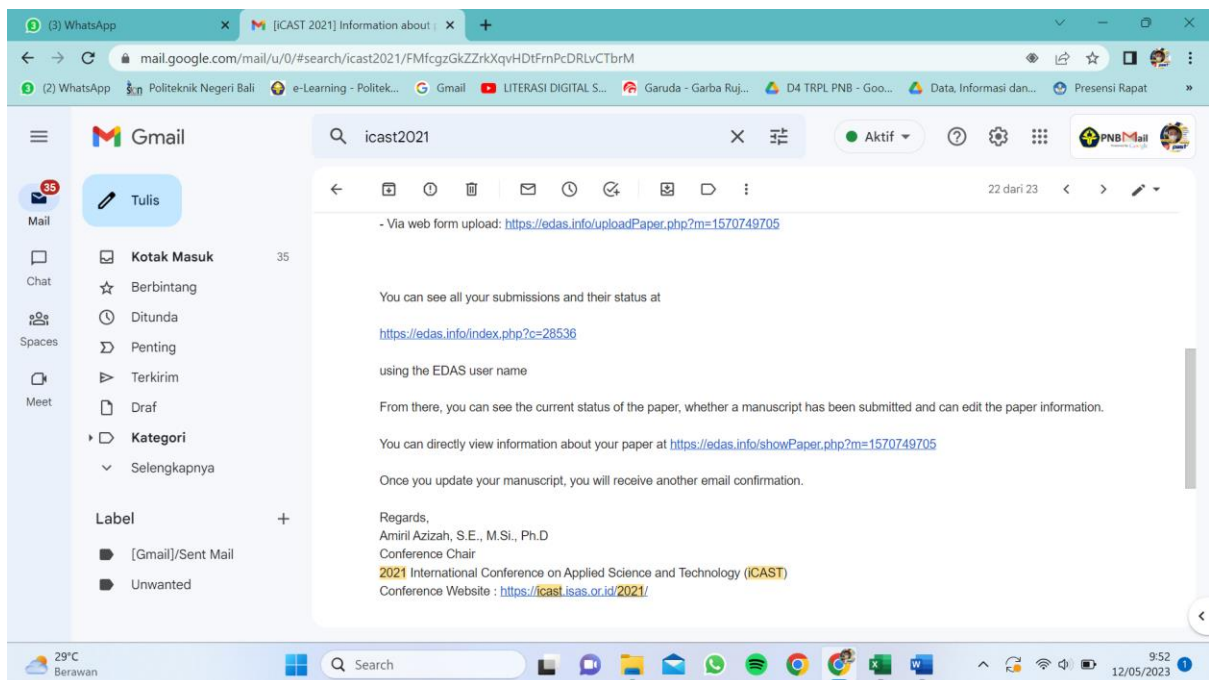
(3) WhatsApp
[iCAST 2021] Information about
mail.google.com/mail/u/0/#search/icast2021/FMfcgzGkZZrkXqvHDtFrnPcDRLvCTbrM
(2) WhatsApp Politeknik Negeri Bali e-Learning - Politek... Gmail LITERASI DIGITAL S... Garuda - Garba Ruj... D4 TRPL PNB - Goo... Data, Informasi dan... Presensi Rapat

Gmail
icast2021
Aktif
PNB Mail

35
Mail
Chat
Spaces
Meet

Tulis
Kotak Masuk 35
Berbintang
Ditunda
Penting
Terkirim
Draf
Kategori
Selengkapnya

Label
[Gmail]/Sent Mail
Unwanted

22 dari 23

- Via web form upload: https://edas.info/uploadPaper.php?m=1570749705

You can see all your submissions and their status at

https://edas.info/index.php?c=28536

using the EDAS user name

From there, you can see the current status of the paper, whether a manuscript has been submitted and can edit the paper information.

You can directly view information about your paper at https://edas.info/showPaper.php?m=1570749705

Once you update your manuscript, you will receive another email confirmation.

Regards,
Amiril Azizah, S.E., M.Si., Ph.D
Conference Chair
2021 International Conference on Applied Science and Technology (iCAST)
Conference Website : https://icast.isas.or.id/2021/

29°C
Berawan
Search
9:52
12/05/2023
1